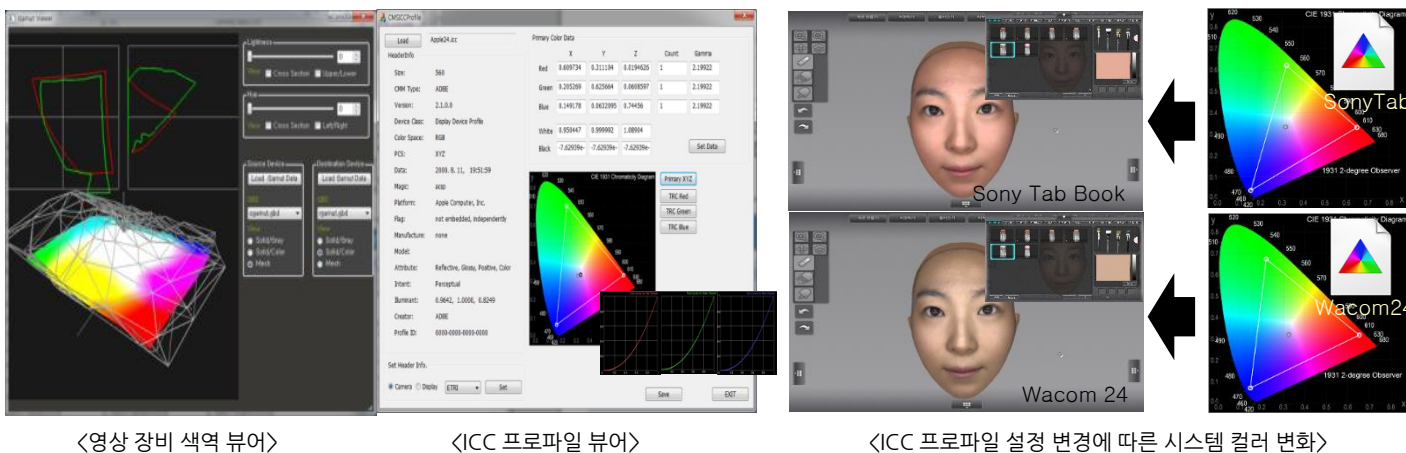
Gamut Viewer

Lightness

Cross Section Upper/Lower

Hue

Cross Section Left/Right

Source Device

Load Gamut Data

Destination Device

Load Gamut Data

Solid/Gray

Solid/Color

Mesh

Solid/Gray

Solid/Color

Mesh

CMSICCProfile

Load Apple24.icc

HeaderInfo

Size: 560

CMM Type: ADBE

Version: 2.1.0.0

Device Class: Display Device Profile

Color Space: RGB

PCS: XYZ

Data: 2009. 8. 11. 19:51:59

Magic: acsp

Platform: Apple Computer, Inc.

Flag: not embedded, independently

Manufacture: none

Model:

Attribute: Reflective, Glossy, Positive, Color

Intent: Perceptual

Illuminant: 0.9642, 1.0000, 0.8249

Creator: ADBE

Profile ID: 0000-0000-0000-0000

Set Header Info.

Camera Display ETRI Set

Primary Color Data

| | X | Y | Z | Count | Gamma |
|---|---|---|---|---|---|
| Red | 0.609734 | 0.311134 | 0.0194626 | 1 | 2.19922 |
| Green | 0.205269 | 0.625664 | 0.0608597 | 1 | 2.19922 |
| Blue | 0.149178 | 0.0632995 | 0.74456 | 1 | 2.19922 |
| White | 0.950447 | 0.999992 | 1.08904 | | |
| Black | -7.62939e- | -7.62939e- | -7.62939e- | | |

Set Data

CIE 1931 Chromaticity Diagram

Primary XYZ

TRC Red

TRC Green

TRC Blue

Save

EXIT

Sony Tab Book

Wacom 24

CIE 1931 Chromaticity Diagram

SonyTab

1931 2-degree Observer

CIE 1931 Chromaticity Diagram

Wacom24

1931 2-degree Observer

<영상 장비 색역 뷰어>

<ICC 프로파일 뷰어>

<ICC 프로파일 설정 변경에 따른 시스템 컬러 변화>